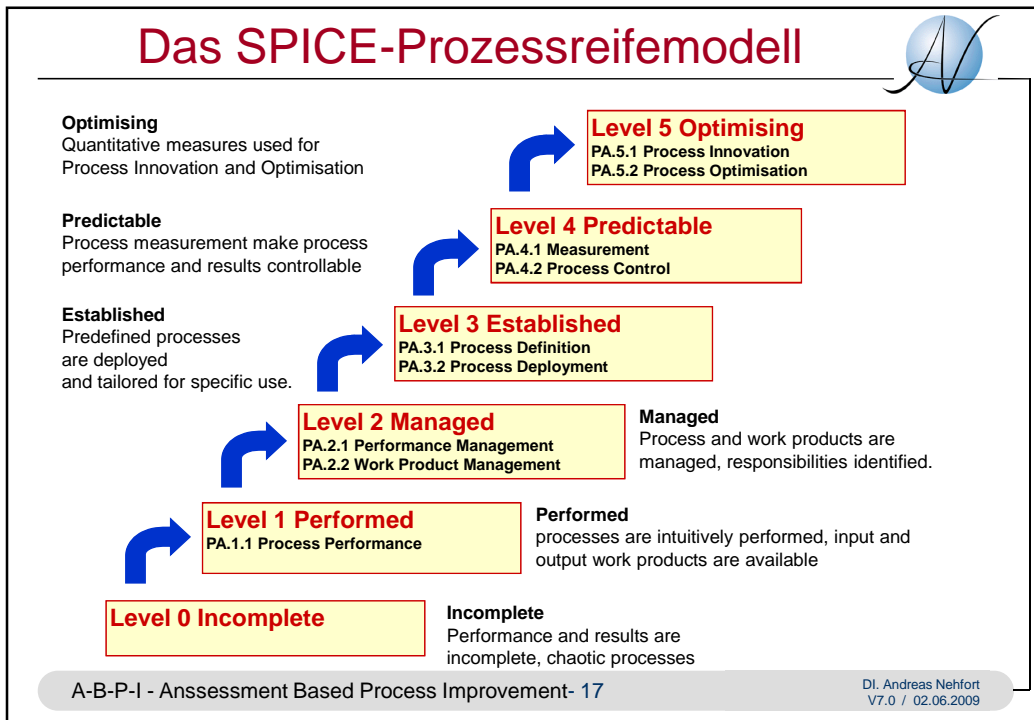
Das SPICE-Prozessreifemodell

Optimising
Quantitative measures used for Process Innovation and Optimisation

Level 5 Optimising
PA.5.1 Process Innovation
PA.5.2 Process Optimisation

Predictable
Process measurement make process performance and results controllable

Level 4 Predictable
PA.4.1 Measurement
PA.4.2 Process Control

Established
Predefined processes are deployed and tailored for specific use.

Level 3 Established
PA.3.1 Process Definition
PA.3.2 Process Deployment

Level 2 Managed
PA.2.1 Performance Management
PA.2.2 Work Product Management

Managed
Process and work products are managed, responsibilities identified.

Level 1 Performed
PA.1.1 Process Performance

Performed
processes are intuitively performed, input and output work products are available

Level 0 Incomplete

Incomplete
Performance and results are incomplete, chaotic processes

A-B-P-I - Anssessment Based Process Improvement- 17

DI. Andreas Nehfort
V7.0 / 02.06.2009